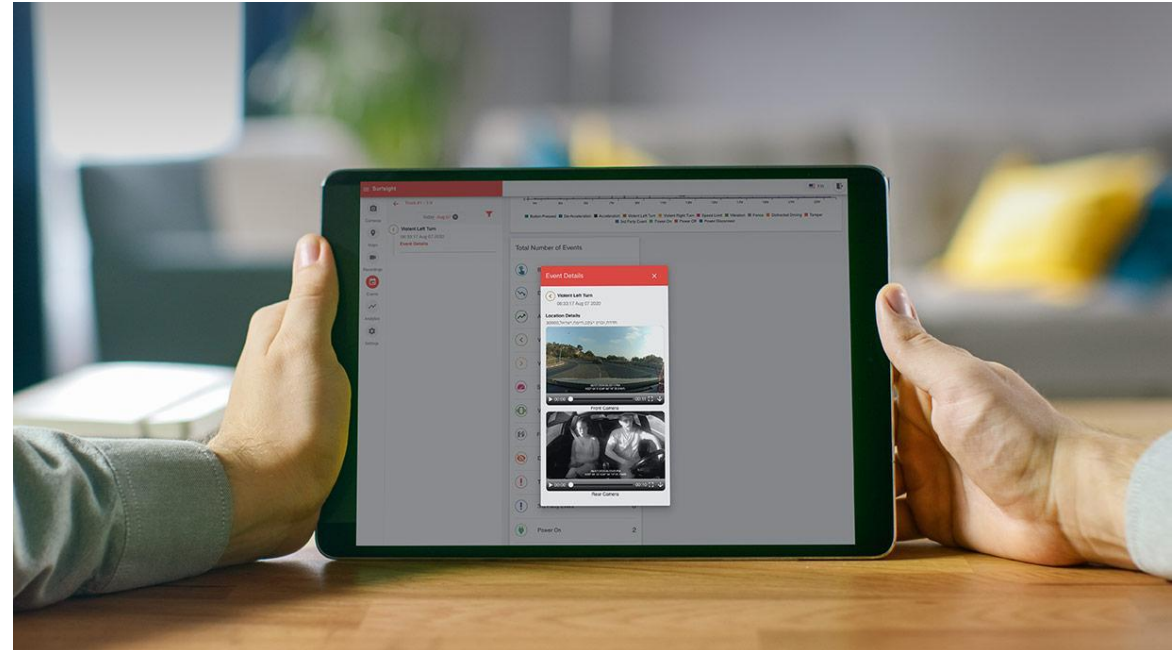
Surfsight

Devices

Maps

Recordings

Events

Analytics

Settings

Today, Aug 07

Violent Left Turn
06:03:17 Aug 07 2020
Event Details

Button Pressed De-Acceleration Acceleration Violent Left Turn Violent Right Turn Speed Limit Vibration Fence Distracted Driving Tamper 3rd Party Event Power On Power Off Power Disconnect

Total Number of Events

Power On 2

Event Details ×

Violent Left Turn
06:03:17 Aug 07 2020

Location Details

Front Camera

Rear Camera